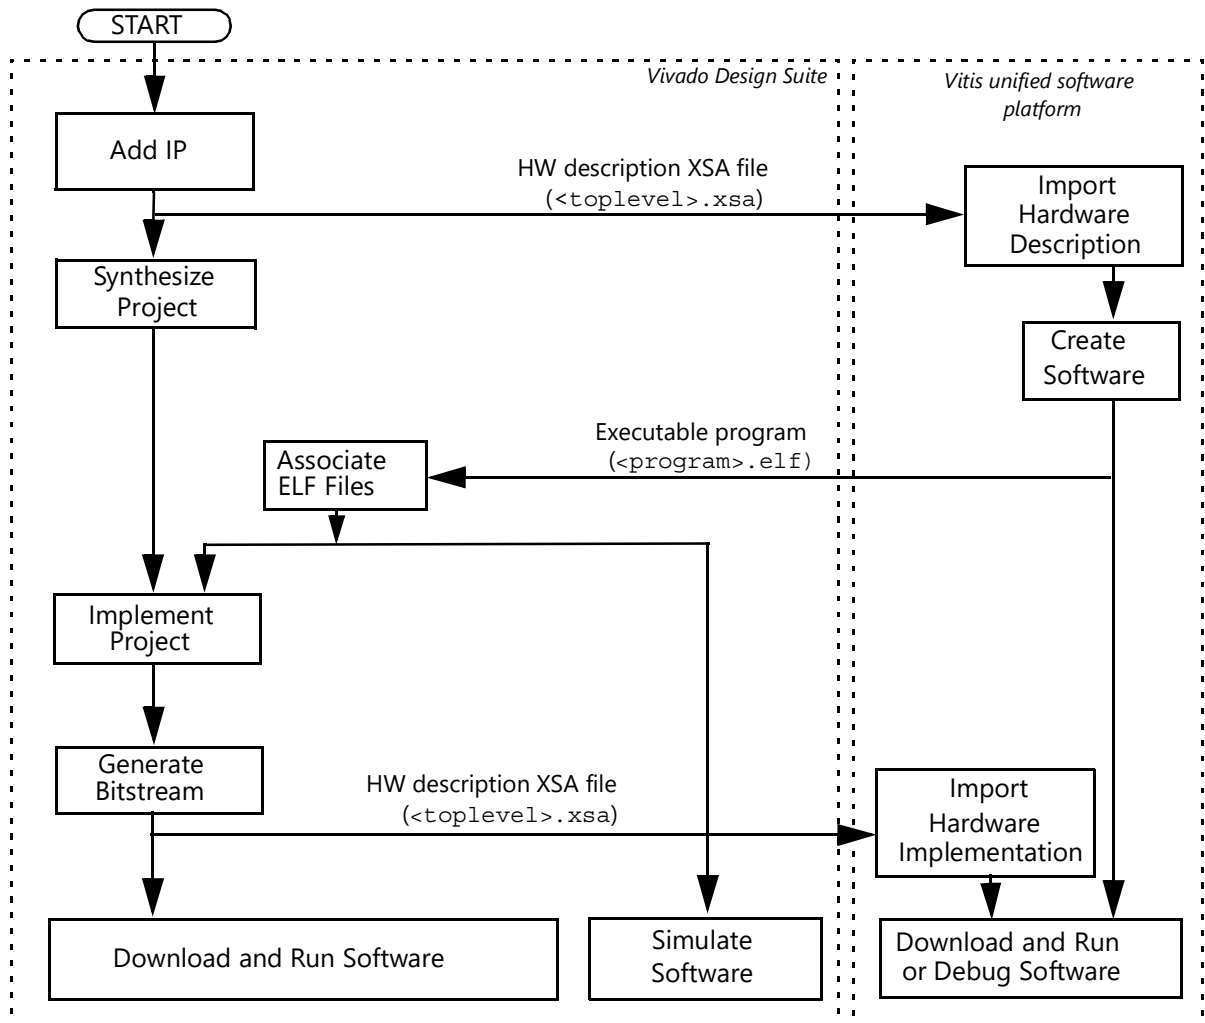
START

Vivado Design Suite

Vitis unified software platform

Add IP

HW description XSA file (<toplevel>.xsa)

Import Hardware Description

Synthesize Project

Create Software

Executable program (<program>.elf)

Associate ELF Files

Implement Project

Generate Bitstream

HW description XSA file (<toplevel>.xsa)

Import Hardware Implementation

Download and Run Software

Simulate Software

Download and Run or Debug Software